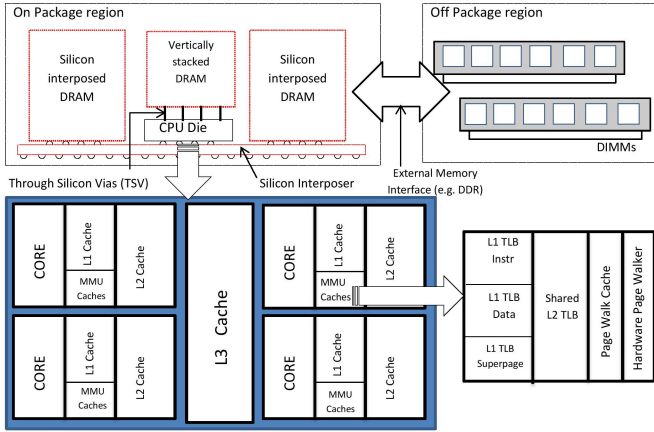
On Package region

Silicon interposed DRAM

Vertically stacked DRAM

Silicon interposed DRAM

CPU Die

Off Package region

DIMMs

External Memory Interface (e.g. DDR)

Through Silicon Vias (TSV)

Silicon Interposer

CORE

L1 Cache

MMU Caches

L2 Cache

L3 Cache

CORE

L1 Cache

MMU Caches

L2 Cache

CORE

L1 Cache

MMU Caches

L2 Cache

CORE

L1 Cache

MMU Caches

L2 Cache

L1 TLB Instr

L1 TLB Data

L1 TLB Superpage

Shared L2 TLB

Page Walk Cache

Hardware Page Walker